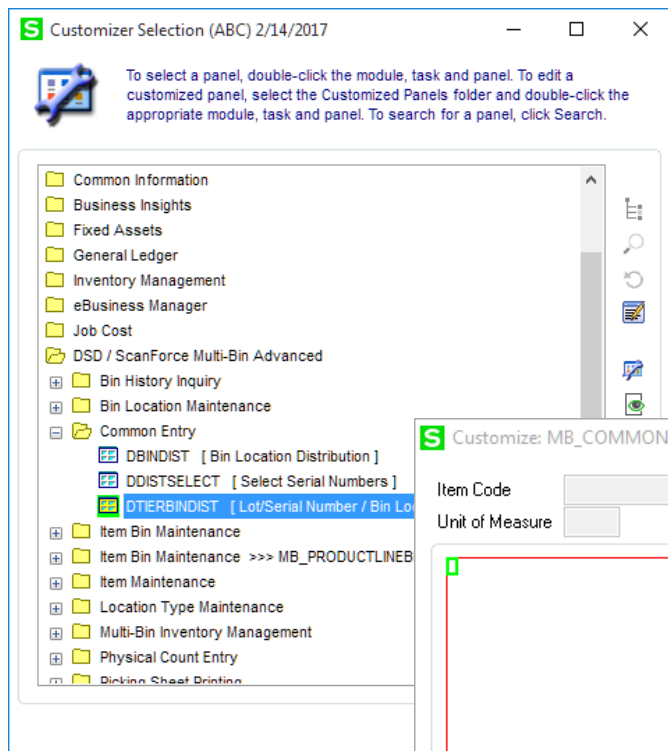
S Customizer Selection (ABC) 2/14/2017

To select a panel, double-click the module, task and panel. To edit a customized panel, select the Customized Panels folder and double-click the appropriate module, task and panel. To search for a panel, click Search.

Common Information
Business Insights
Fixed Assets
General Ledger
Inventory Management
eBusiness Manager
Job Cost
DSD / ScanForce Multi-Bin Advanced
Bin History Inquiry
Bin Location Maintenance
Common Entry
DBINDIST [ Bin Location Distribution ]
DDISTSELECT [ Select Serial Numbers ]
DTIERBINDIST [ Lot/Serial Number / Bin Lo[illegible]
Item Bin Maintenance
Item Bin Maintenance >>> MB_PRODUCTLINEB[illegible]
Item Maintenance
Location Type Maintenance
Multi-Bin Inventory Management
Physical Count Entry
Picking Sheet Printing

S Customize: MB_COMMON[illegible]

Item Code
Unit of Measure